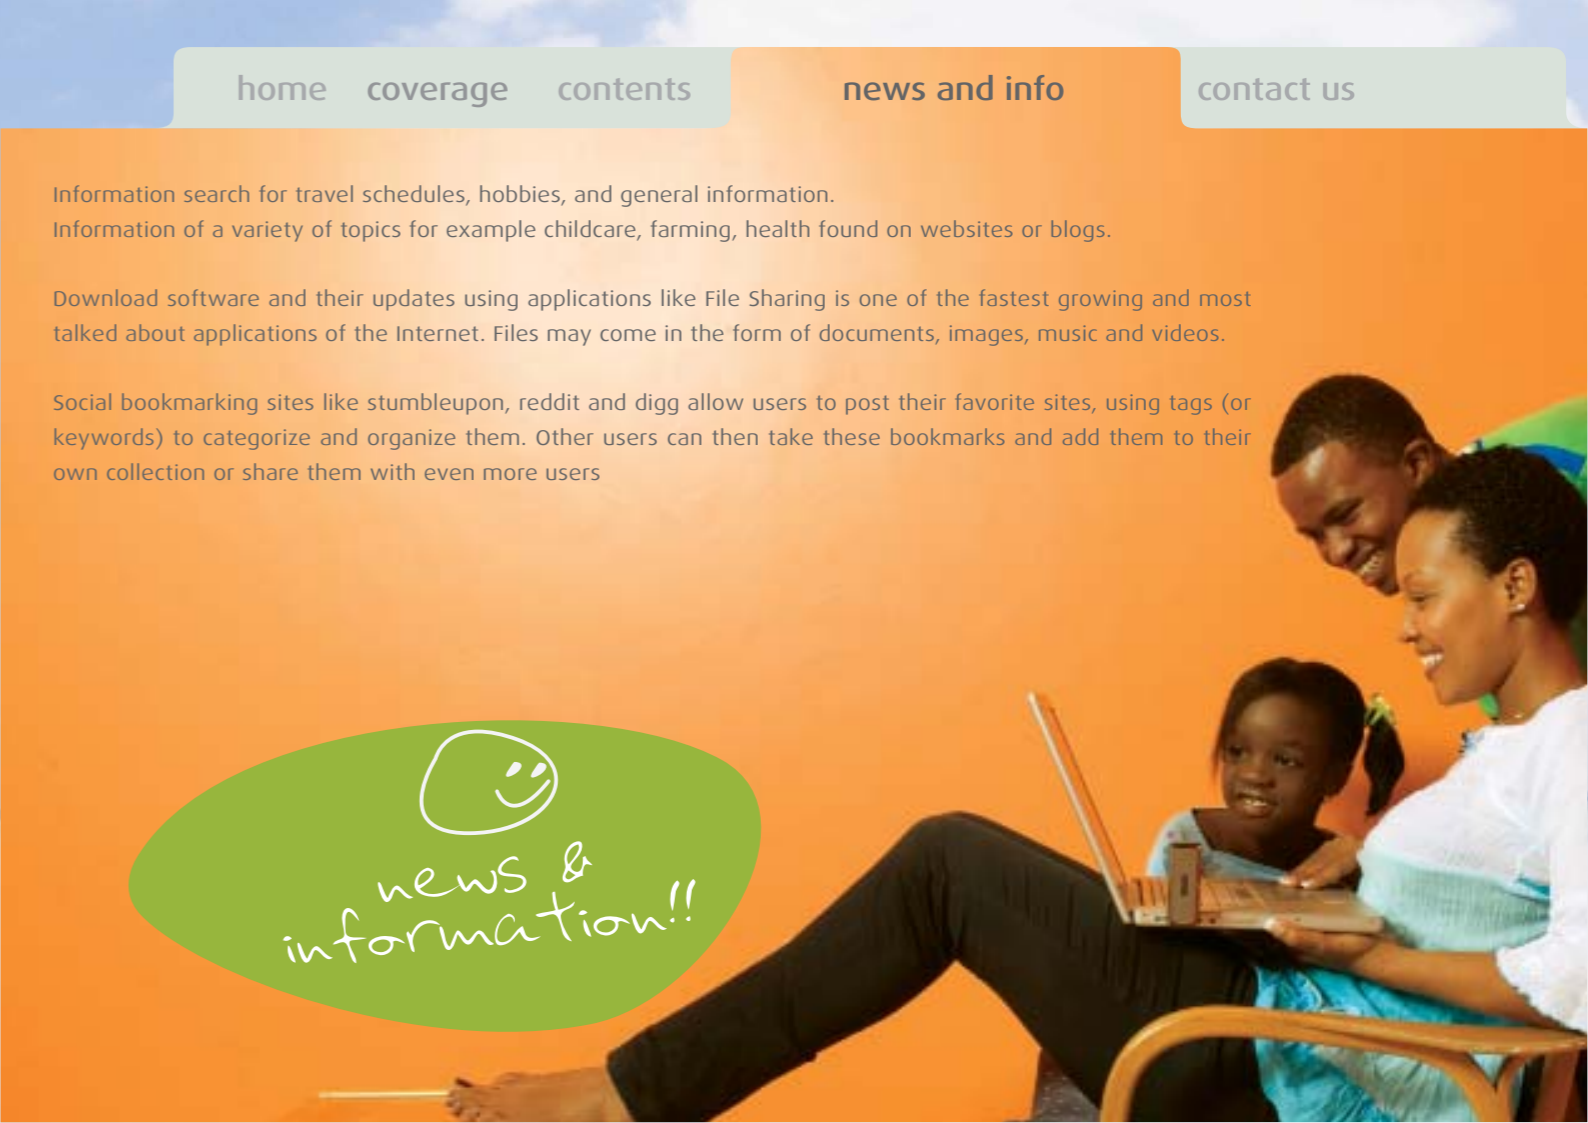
home coverage contents news and info contact us

Information search for travel schedules, hobbies, and general information.
Information of a variety of topics for example childcare, farming, health found on websites or blogs.

Download software and their updates using applications like File Sharing is one of the fastest growing and most talked about applications of the Internet. Files may come in the form of documents, images, music and videos.

Social bookmarking sites like stumbleupon, reddit and digg allow users to post their favorite sites, using tags (or keywords) to categorize and organize them. Other users can then take these bookmarks and add them to their own collection or share them with even more users

news & information!!